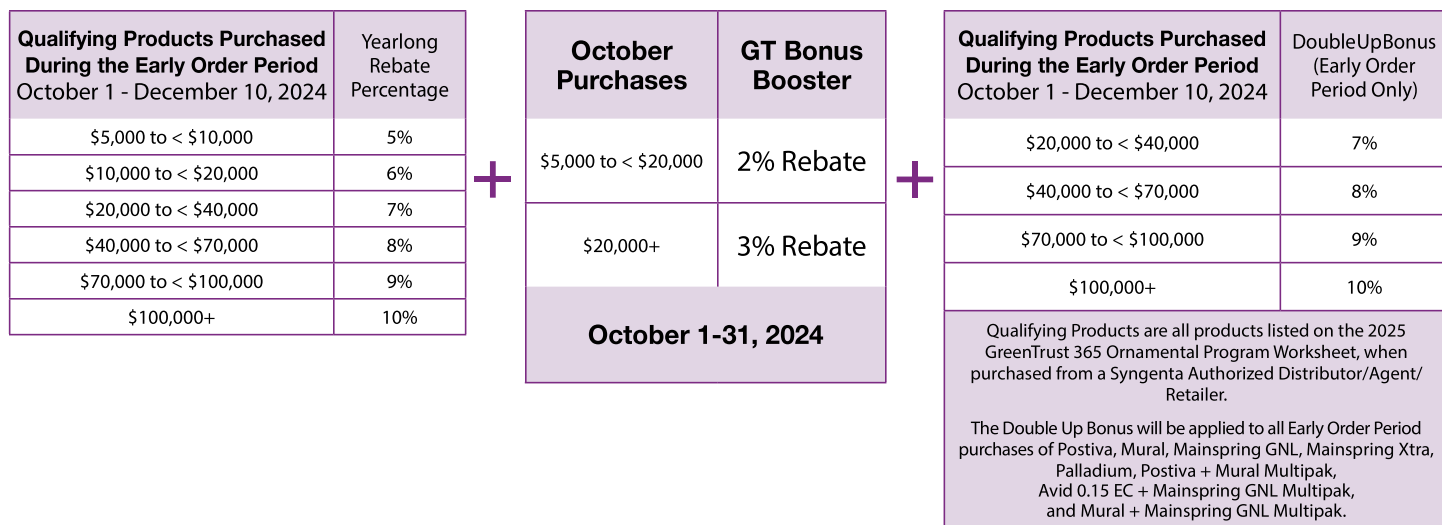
| Qualifying Products Purchased During the Early Order Period October 1 - December 10, 2024 | Yearlong Rebate Percentage |
|---|---|
| \$5,000 to < \$10,000 | 5% |
| \$10,000 to < \$20,000 | 6% |
| \$20,000 to < \$40,000 | 7% |
| \$40,000 to < \$70,000 | 8% |
| \$70,000 to < \$100,000 | 9% |
| \$100,000+ | 10% |

+

| October Purchases | GT Bonus Booster |
|---|---|
| \$5,000 to < \$20,000 | 2% Rebate |
| \$20,000+ | 3% Rebate |

October 1-31, 2024

+

| Qualifying Products Purchased During the Early Order Period October 1 - December 10, 2024 | DoubleUpBonus (Early Order Period Only) |
|---|---|
| \$20,000 to < \$40,000 | 7% |
| \$40,000 to < \$70,000 | 8% |
| \$70,000 to < \$100,000 | 9% |
| \$100,000+ | 10% |

Qualifying Products are all products listed on the 2025 GreenTrust 365 Ornamental Program Worksheet, when purchased from a Syngenta Authorized Distributor/Agent/Retailer.

The Double Up Bonus will be applied to all Early Order Period purchases of Postiva, Mural, Mainspring GNL, Mainspring Xtra, Palladium, Postiva + Mural Multipak, Avid 0.15 EC + Mainspring GNL Multipak, and Mural + Mainspring GNL Multipak.